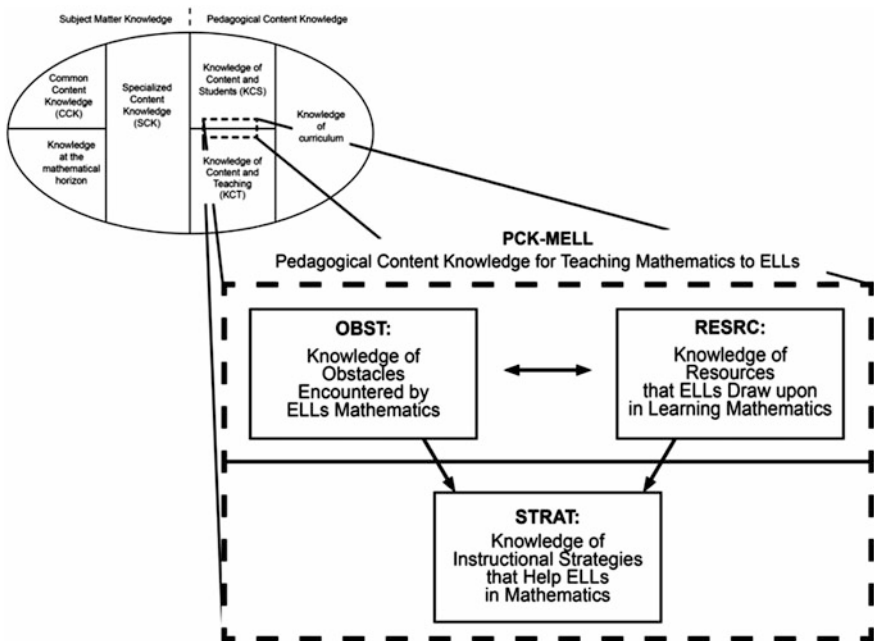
Subject Matter Knowledge

Pedagogical Content Knowledge

Common Content Knowledge (CCK)

Knowledge at the mathematical horizon

Specialized Content Knowledge (SCK)

Knowledge of Content and Students (KCS)

Knowledge of Content and Teaching (KCT)

Knowledge of curriculum

PCK-MELL
Pedagogical Content Knowledge for Teaching Mathematics to ELLs

OBST:
Knowledge of Obstacles Encountered by ELLs Mathematics

RESRC:
Knowledge of Resources that ELLs Draw upon in Learning Mathematics

STRAT:
Knowledge of Instructional Strategies that Help ELLs in Mathematics